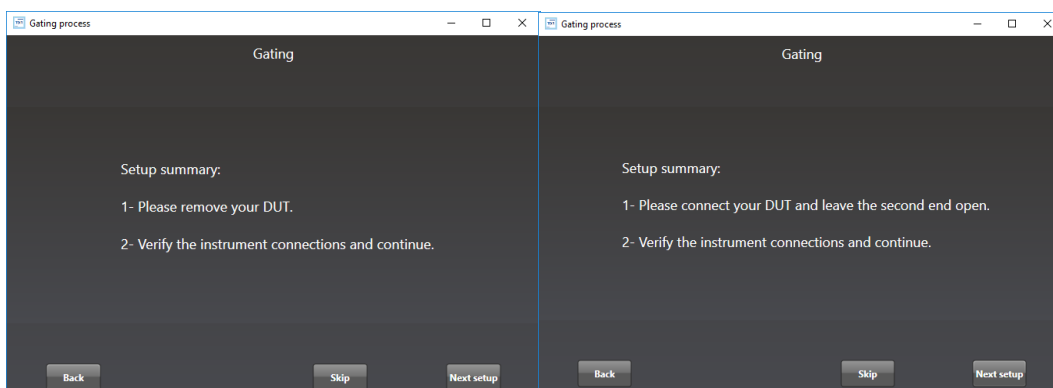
Gating process

Gating

Setup summary:

1- Please remove your DUT.

2- Verify the instrument connections and continue.

Back

Skip

Next setup

Gating process

Gating

Setup summary:

1- Please connect your DUT and leave the second end open.

2- Verify the instrument connections and continue.

Back

Skip

Next setup